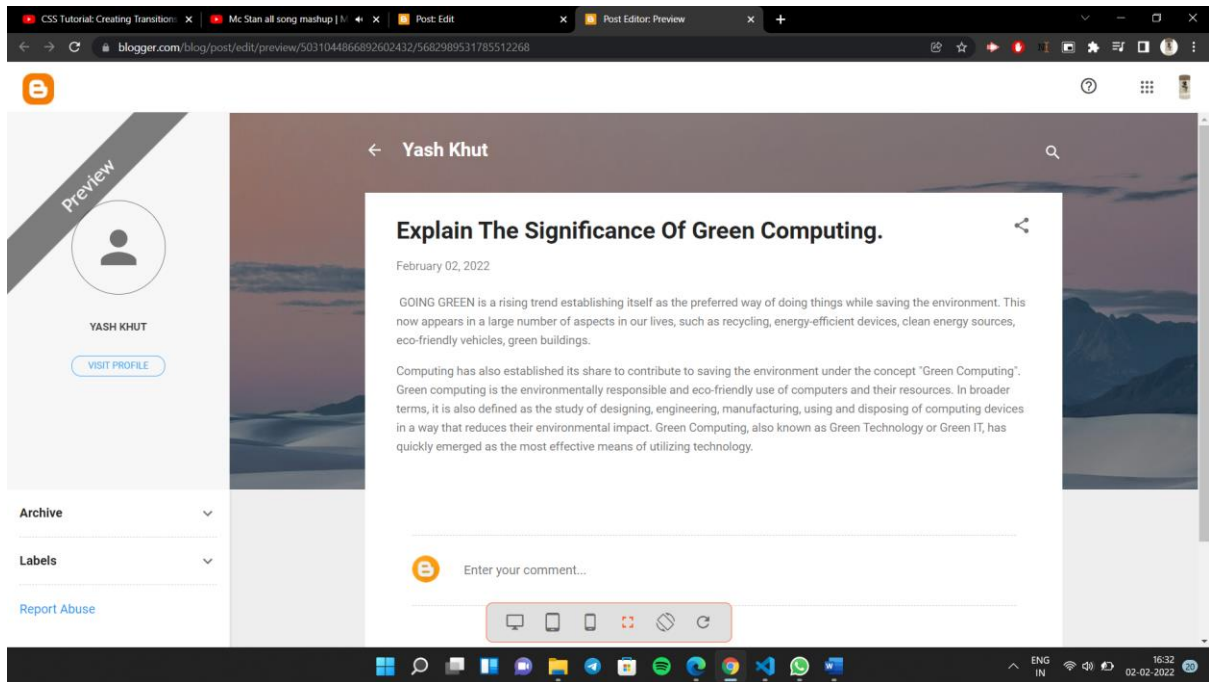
CSS Tutorial: Creating Transitions | Mc Stan all song mashup | M | Post: Edit | Post Editor: Preview

blogger.com/blog/post/edit/preview/5031044866892602432/5682989531785512268

Preview

YASH KHUT

VISIT PROFILE

Archive

Labels

Report Abuse

← Yash Khut

Explain The Significance Of Green Computing.

February 02, 2022

GOING GREEN is a rising trend establishing itself as the preferred way of doing things while saving the environment. This now appears in a large number of aspects in our lives, such as recycling, energy-efficient devices, clean energy sources, eco-friendly vehicles, green buildings.

Computing has also established its share to contribute to saving the environment under the concept "Green Computing". Green computing is the environmentally responsible and eco-friendly use of computers and their resources. In broader terms, it is also defined as the study of designing, engineering, manufacturing, using and disposing of computing devices in a way that reduces their environmental impact. Green Computing, also known as Green Technology or Green IT, has quickly emerged as the most effective means of utilizing technology.

Enter your comment...

ENG IN 16:32 02-02-2022 20